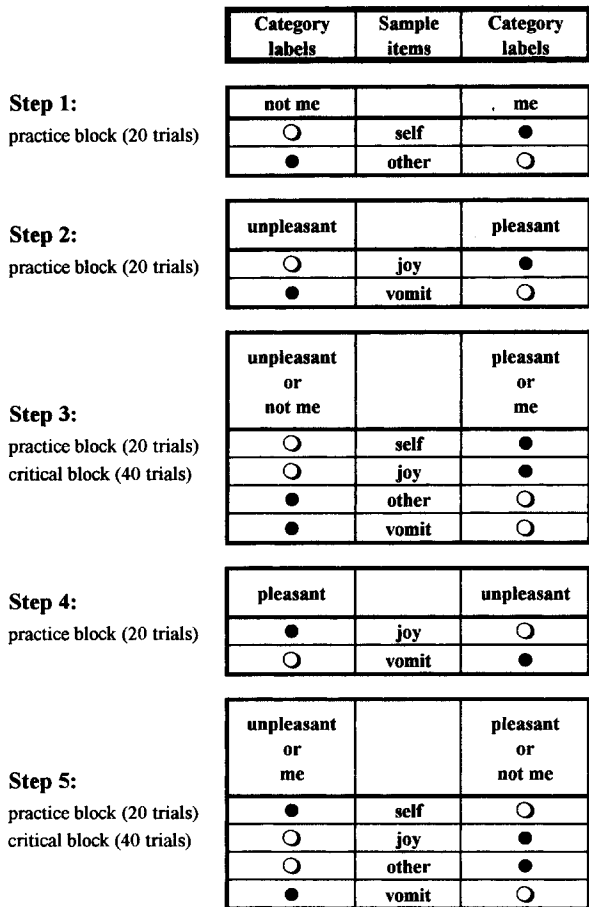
| Category labels | Sample items | Category labels |
|---|---|---|

**Step 1:**
practice block (20 trials)

| not me | | me |
|---|---|---|
| ○ | self | ● |
| ● | other | ○ |

**Step 2:**
practice block (20 trials)

| unpleasant | | pleasant |
|---|---|---|
| ○ | joy | ● |
| ● | vomit | ○ |

**Step 3:**
practice block (20 trials)
critical block (40 trials)

| unpleasant or not me | | pleasant or me |
|---|---|---|
| ○ | self | ● |
| ○ | joy | ● |
| ● | other | ○ |
| ● | vomit | ○ |

**Step 4:**
practice block (20 trials)

| pleasant | | unpleasant |
|---|---|---|
| ● | joy | ○ |
| ○ | vomit | ● |

**Step 5:**
practice block (20 trials)
critical block (40 trials)

| unpleasant or me | | pleasant or not me |
|---|---|---|
| ● | self | ○ |
| ○ | joy | ● |
| ○ | other | ● |
| ● | vomit | ○ |